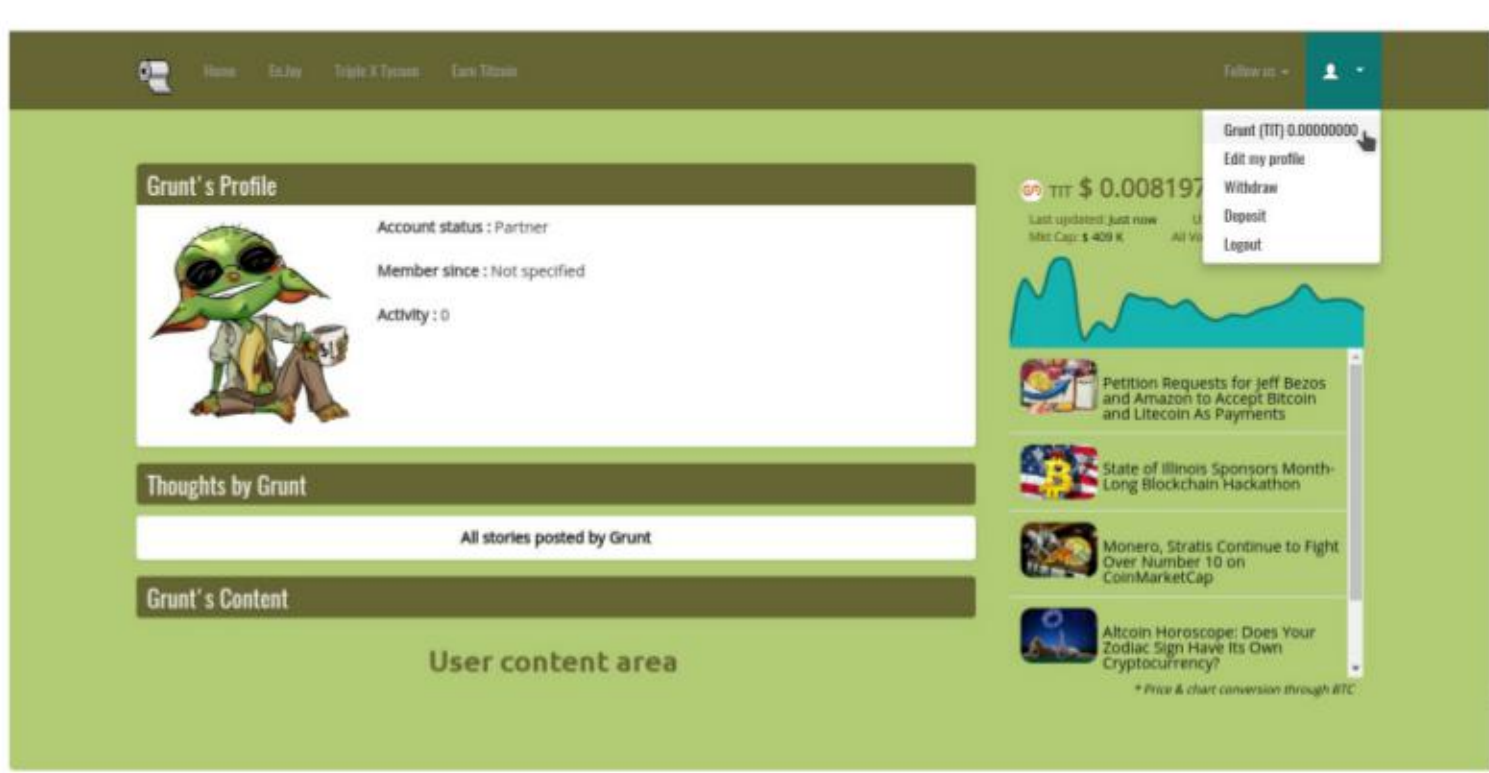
Home EnJoy Triple X Tycoon Earn Titcoin

Follow us

Grunt (TIT) 0.00000000
Edit my profile
Withdraw
Deposit
Logout

Grunt's Profile

Account status : Partner

Member since : Not specified

Activity : 0

Thoughts by Grunt

All stories posted by Grunt

Grunt's Content

User content area

TIT $ 0.008197

Last updated: Just now
Mkt Cap: $ 409 K
All Vo

Petition Requests for Jeff Bezos and Amazon to Accept Bitcoin and Litecoin As Payments

State of Illinois Sponsors Month-Long Blockchain Hackathon

Monero, Stratis Continue to Fight Over Number 10 on CoinMarketCap

Altcoin Horoscope: Does Your Zodiac Sign Have Its Own Cryptocurrency?

* Price & chart conversion through BTC